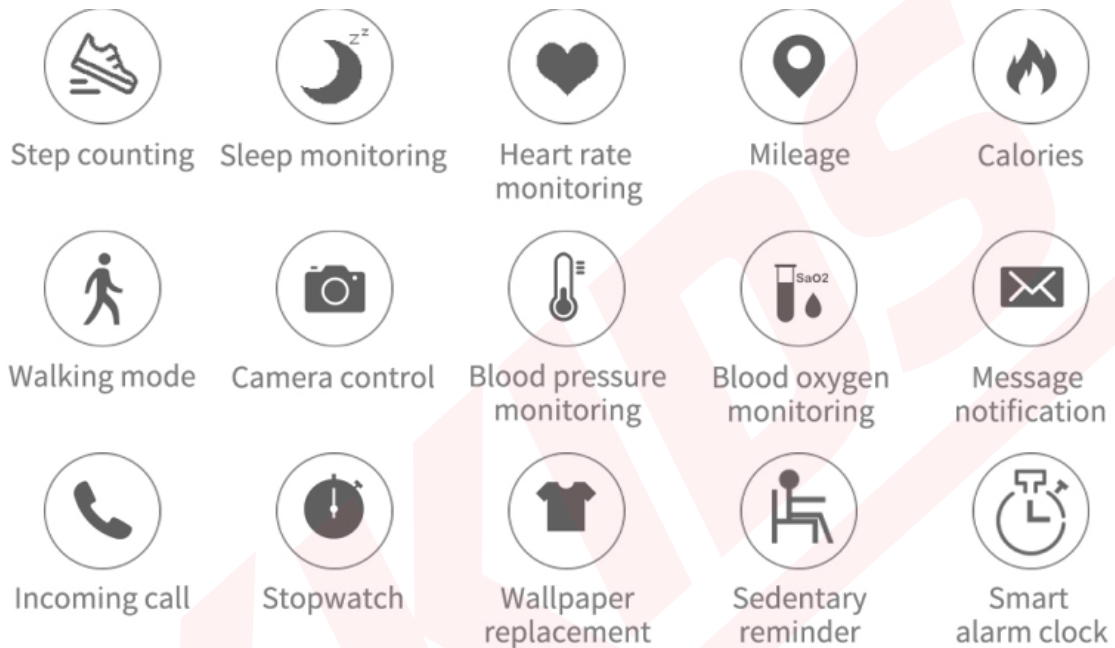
Step counting

Sleep monitoring

Heart rate monitoring

Mileage

Calories

Walking mode

Camera control

Blood pressure monitoring

SaO2

Blood oxygen monitoring

Message notification

Incoming call

Stopwatch

Wallpaper replacement

Sedentary reminder

Smart alarm clock